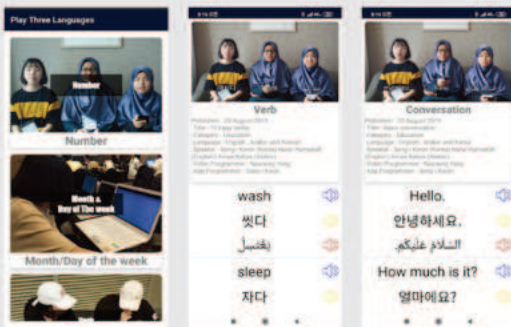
Play Three Languages

Number

Number

Month & Day of the week

Month/Day of the week

Verb

Published : 28 August 2019
Title : 15 Daily Verbs
Category : Education
Language : English, Arabic and Korean
Speaker : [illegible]
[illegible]
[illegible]
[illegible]

wash
씻다
يغتسل
sleep
자다

Conversation

Published : 28 August 2019
Title : Basic conversation
Category : Education
Language : English, Arabic and Korean
Speaker : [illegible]
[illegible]
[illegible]
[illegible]

Hello.
안녕하세요.
السلام عليكم
How much is it?
얼마에요?